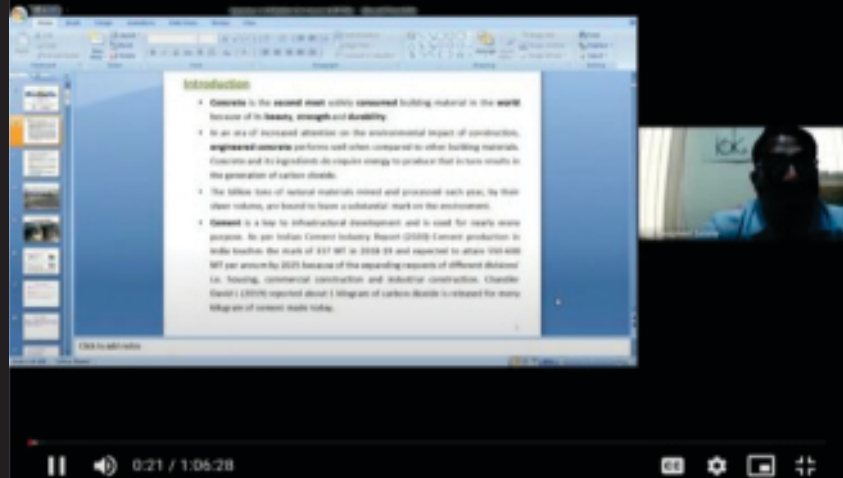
Introduction

- Concrete is the second most widely consumed building material in the world because of its beauty, strength and durability.
- In an era of increased attention on the environmental impact of construction, engineered concrete performs well when compared to other building materials. Concrete and its ingredients do require energy to produce that in turn results in the generation of carbon dioxide.
- The billion tons of natural materials mined and processed each year, by their sheer volume, are bound to leave a substantial mark on the environment.
- Cement is a key to infrastructural development and is used for nearly every purpose. As per Indian Cement Industry Report (2020) Cement production in India touches the mark of 337 MT in 2018-19 and expected to attain 550 MT per annum by 2025 because of the expanding requests of different divisions i.e. housing, commercial construction and industrial construction. Chandler David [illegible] reported about 1 kilogram of carbon dioxide is released for every kilogram of cement made today.

Click to add notes

ICG

0:21 / 1:06:28

CC